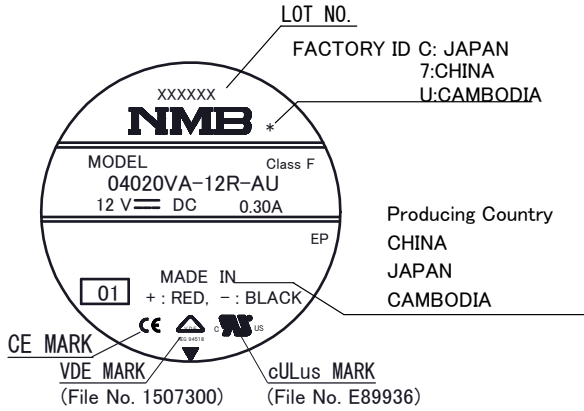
LOT NO.

FACTORY ID C: JAPAN
7:CHINA
U:CAMBODIA

XXXXXX

NMB *

MODEL Class F
04020VA-12R-AU
12 V ═ DC 0.30A

EP

Producing Country
CHINA
JAPAN
CAMBODIA

MADE IN
01 + : RED, − : BLACK

CE MARK
CE
c US
VDE MARK
(File No. 1507300)
cULus MARK
(File No. E89936)